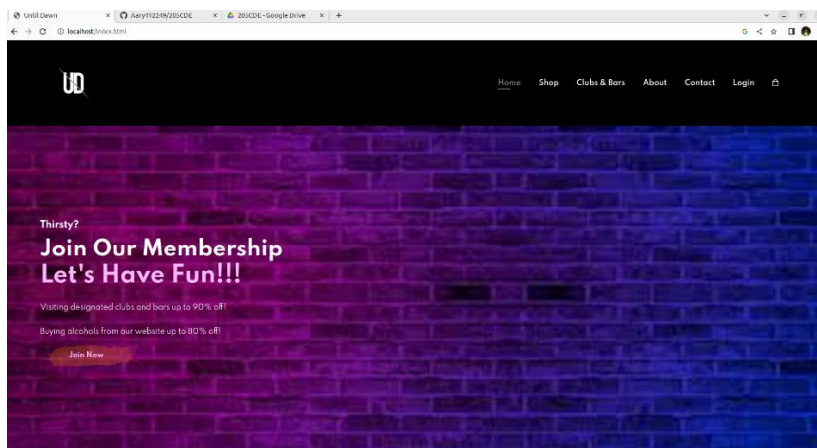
Until Dawn
Aary112249/205CDE
205CDE - Google Drive
localhost/index.html

UD

Home Shop Clubs & Bars About Contact Login

Thirsty?
Join Our Membership
Let's Have Fun!!!

Visiting designated clubs and bars up to 90% off!

Buying alcohols from our website up to 80% off!

Join Now